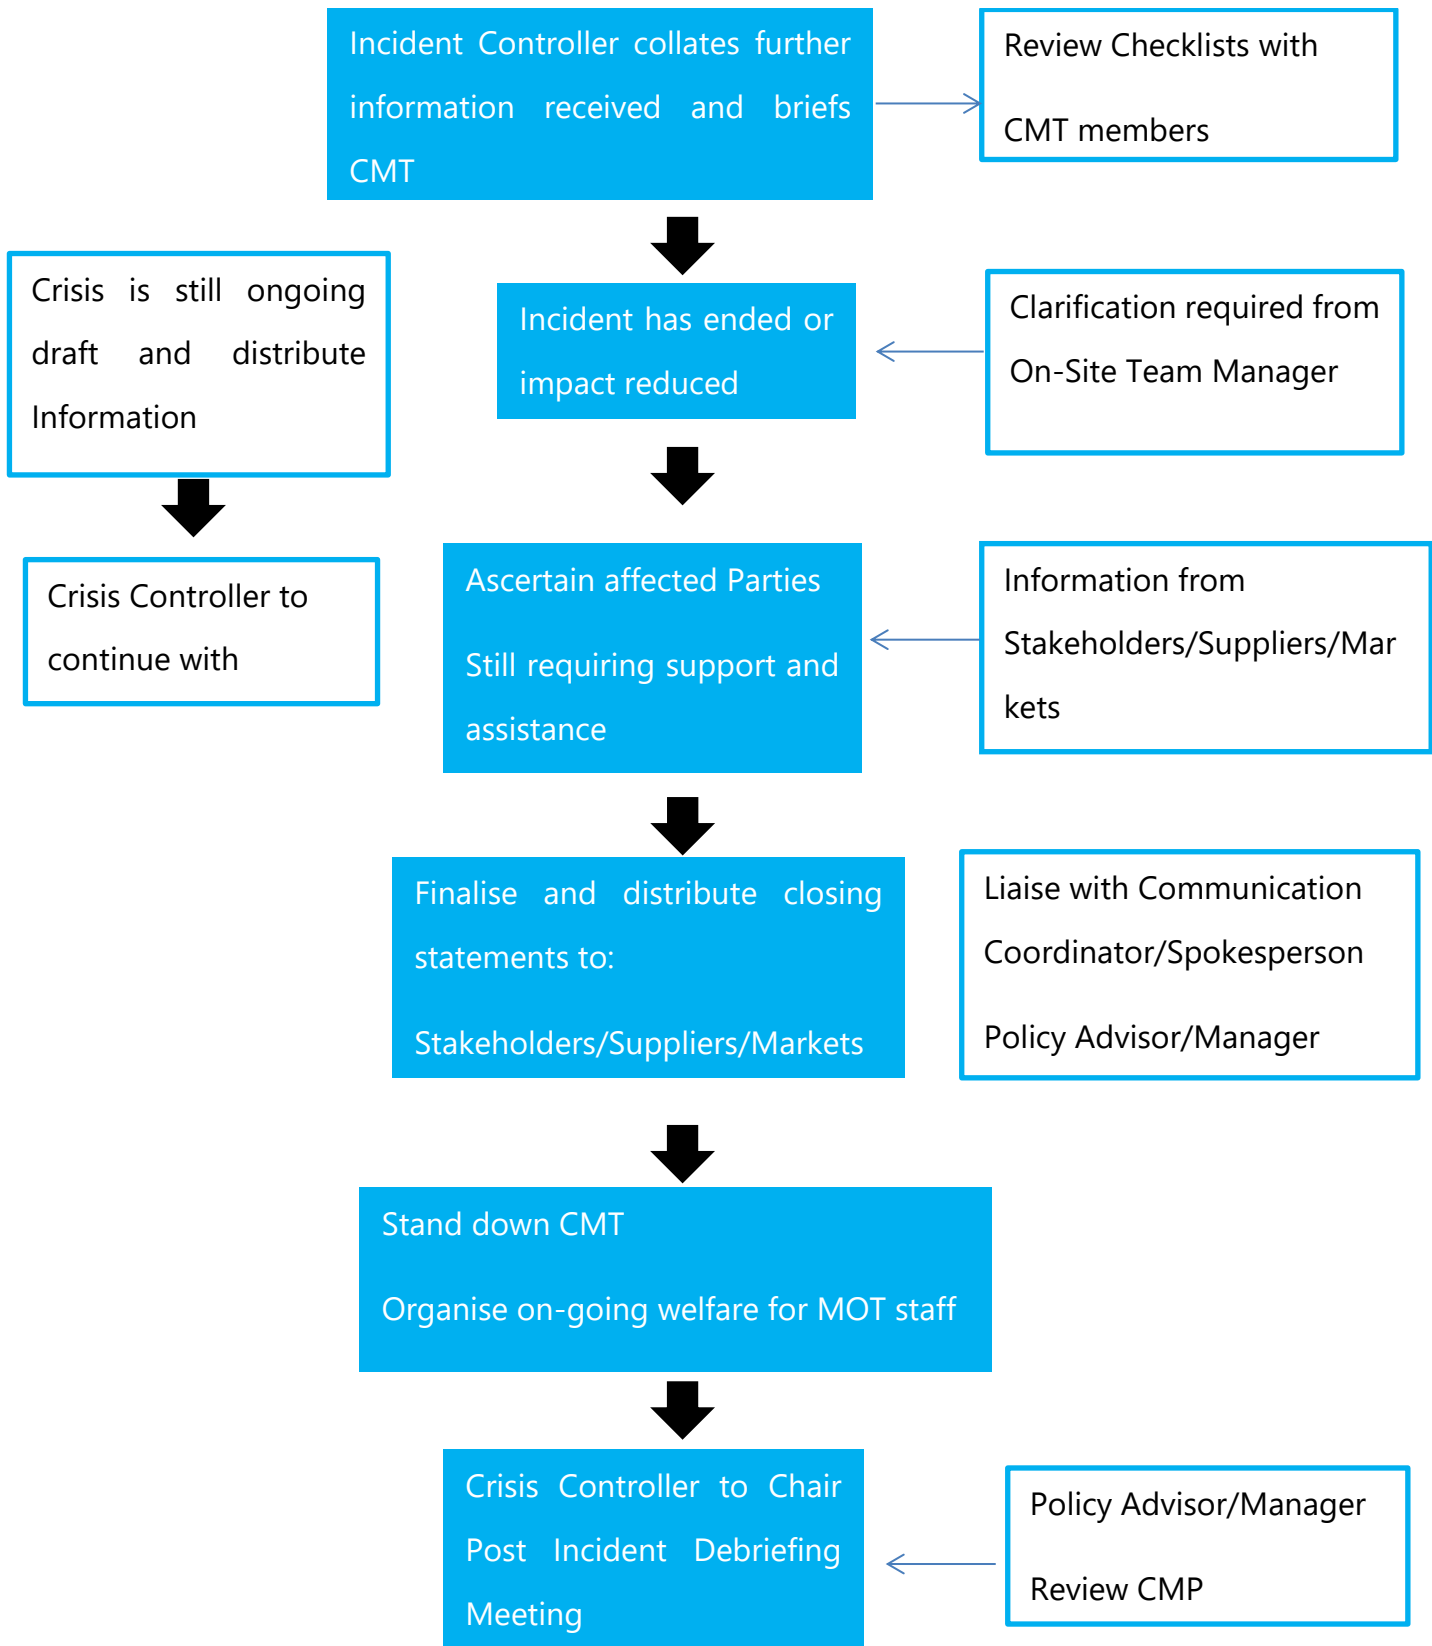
Incident Controller collates further information received and briefs CMT

Review Checklists with

CMT members

Crisis is still ongoing draft and distribute Information

Incident has ended or impact reduced

Clarification required from On-Site Team Manager

Crisis Controller to continue with

Ascertain affected Parties

Still requiring support and assistance

Information from Stakeholders/Suppliers/Markets

Finalise and distribute closing statements to:

Stakeholders/Suppliers/Markets

Liaise with Communication Coordinator/Spokesperson

Policy Advisor/Manager

Stand down CMT

Organise on-going welfare for MOT staff

Crisis Controller to Chair Post Incident Debriefing Meeting

Policy Advisor/Manager

Review CMP